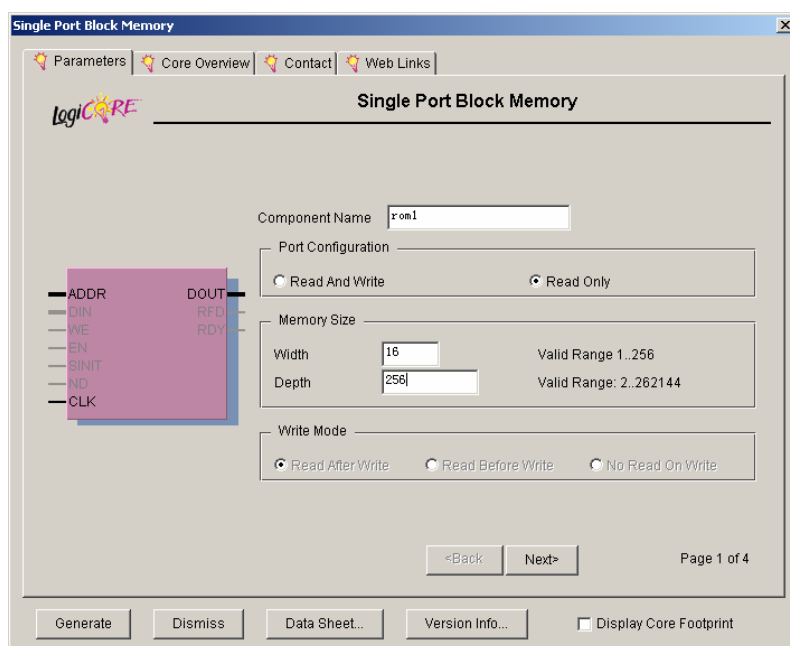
Single Port Block Memory

×

Parameters | Core Overview | Contact | Web Links

LogiCORE

Single Port Block Memory

Component Name rom1

Port Configuration

Read And Write

Read Only

Memory Size

Width 16

Valid Range 1..256

Depth 256

Valid Range: 2..262144

Write Mode

Read After Write

Read Before Write

No Read On Write

ADDR
DIN
WE
EN
SINIT
ND
CLK
DOUT
RFD
RDY

<Back

Next>

Page 1 of 4

Generate

Dismiss

Data Sheet...

Version Info...

Display Core Footprint